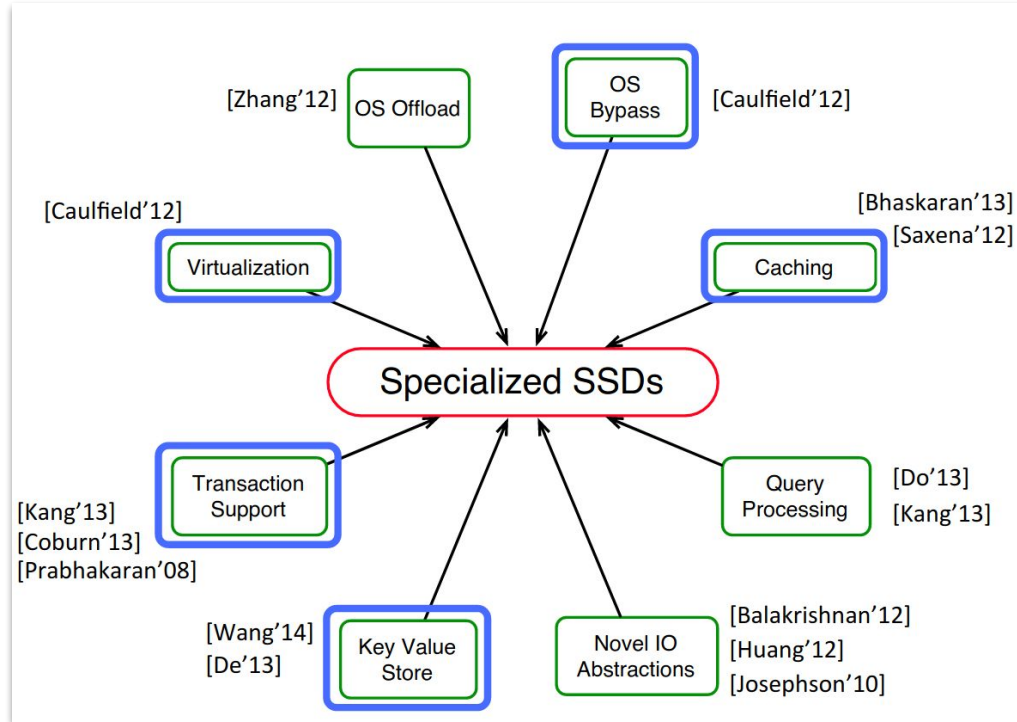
[Zhang'12]
OS Offload

OS Bypass
[Caulfield'12]

[Caulfield'12]
Virtualization

[Bhaskaran'13]
[Saxena'12]
Caching

Specialized SSDs

Transaction Support
[Kang'13]
[Coburn'13]
[Prabhakaran'08]

Query Processing
[Do'13]
[Kang'13]

[Wang'14]
[De'13]
Key Value Store

Novel IO Abstractions
[Balakrishnan'12]
[Huang'12]
[Josephson'10]